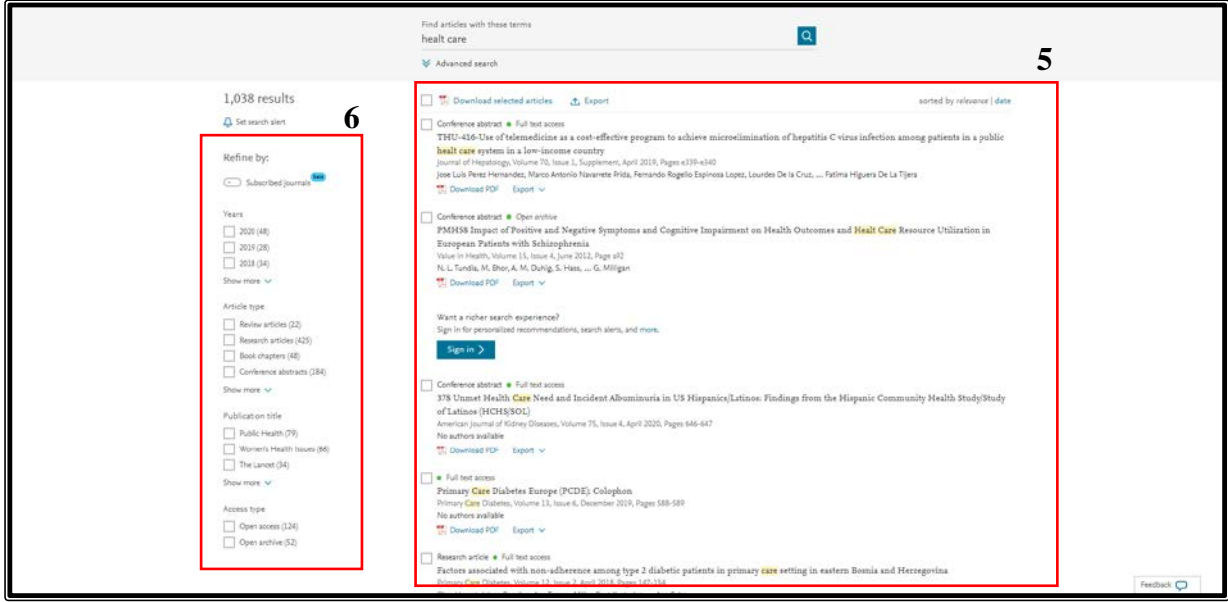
Find articles with these terms

healt care

Advanced search

5

1,038 results

Set search alert

6

Refine by:

Subscribed journals New

Years

2020 (48)

2019 (28)

2018 (34)

Show more

Article type

Review articles (22)

Research articles (425)

Book chapters (48)

Conference abstracts (184)

Show more

Publication title

Public Health (79)

Women's Health Issues (66)

The Lancet (34)

Show more

Access type

Open access (124)

Open archive (52)

Download selected articles Export sorted by relevance | date

Conference abstract • Full text access

THU-416-Use of telemedicine as a cost-effective program to achieve microelimination of hepatitis C virus infection among patients in a public healt care system in a low-income country

Journal of Hepatology, Volume 70, Issue 1, Supplement, April 2019, Pages e339-e340

Jose Luis Perez Hernandez, Marco Antonio Navarrete Frida, Fernando Rogelio Espinosa Lopez, Lourdes De la Cruz, ... Fatima Higuera De La Tijera

Download PDF Export

Conference abstract • Open archive

PMH58 Impact of Positive and Negative Symptoms and Cognitive Impairment on Health Outcomes and Healt Care Resource Utilization in European Patients with Schizophrenia

Value in Health, Volume 15, Issue 4, June 2012, Page a92

N. L. Tundia, M. Bhor, A. M. Duhig, S. Hass, ... G. Milligan

Download PDF Export

Want a richer search experience?

Sign in for personalized recommendations, search alerts, and more.

Sign in

Conference abstract • Full text access

378 Unmet Health Care Need and Incident Albuminuria in US Hispanics/Latinos: Findings from the Hispanic Community Health Study/Study of Latinos (HCHS/SOL)

American Journal of Kidney Diseases, Volume 75, Issue 4, April 2020, Pages 646-647

No authors available

Download PDF Export

• Full text access

Primary Care Diabetes Europe (PCDE): Colophon

Primary Care Diabetes, Volume 13, Issue 6, December 2019, Pages 588-589

No authors available

Download PDF Export

Research article • Full text access

Factors associated with non-adherence among type 2 diabetic patients in primary care setting in eastern Bosnia and Herzegovina

Primary Care Diabetes, Volume 12, Issue 2, April 2018, Pages 147-154

Feedback